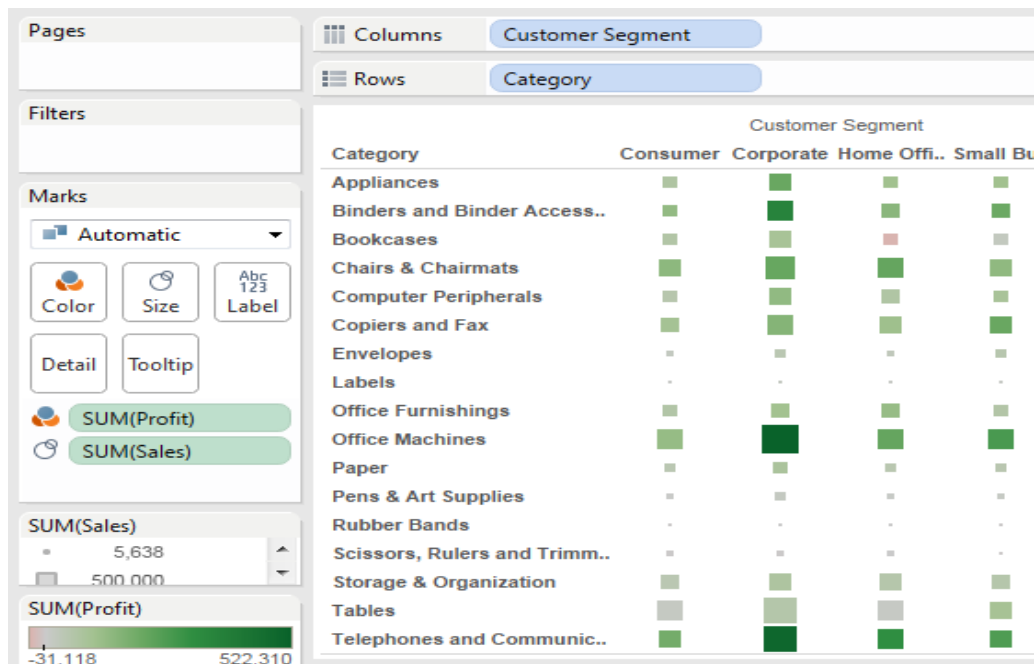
Pages

Filters

Marks

Automatic

Color
Size
Abc
123
Label

Detail
Tooltip

SUM(Profit)
SUM(Sales)

SUM(Sales)
5,638
500,000

SUM(Profit)
-31,118
522,310

Columns
Customer Segment

Rows
Category

Customer Segment

| Category | Consumer | Corporate | Home Offi.. | Small Bu |
|---|---|---|---|---|
| Appliances | | | | |
| Binders and Binder Access.. | | | | |
| Bookcases | | | | |
| Chairs & Chairmats | | | | |
| Computer Peripherals | | | | |
| Copiers and Fax | | | | |
| Envelopes | | | | |
| Labels | | | | |
| Office Furnishings | | | | |
| Office Machines | | | | |
| Paper | | | | |
| Pens & Art Supplies | | | | |
| Rubber Bands | | | | |
| Scissors, Rulers and Trimm.. | | | | |
| Storage & Organization | | | | |
| Tables | | | | |
| Telephones and Communic.. | | | | |